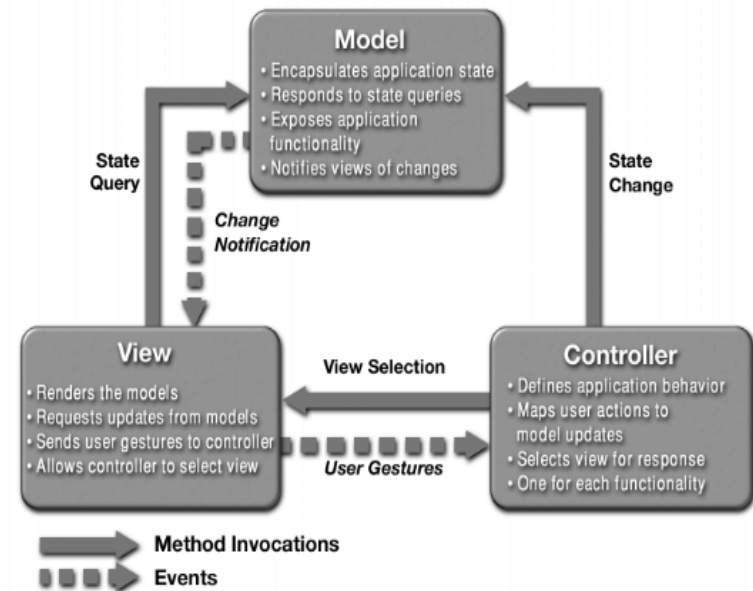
Model
• Encapsulates application state
• Responds to state queries
• Exposes application functionality
• Notifies views of changes

State Query

State Change

Change Notification

View
• Renders the models
• Requests updates from models
• Sends user gestures to controller
• Allows controller to select view

View Selection

User Gestures

Controller
• Defines application behavior
• Maps user actions to model updates
• Selects view for response
• One for each functionality

Method Invocations

Events